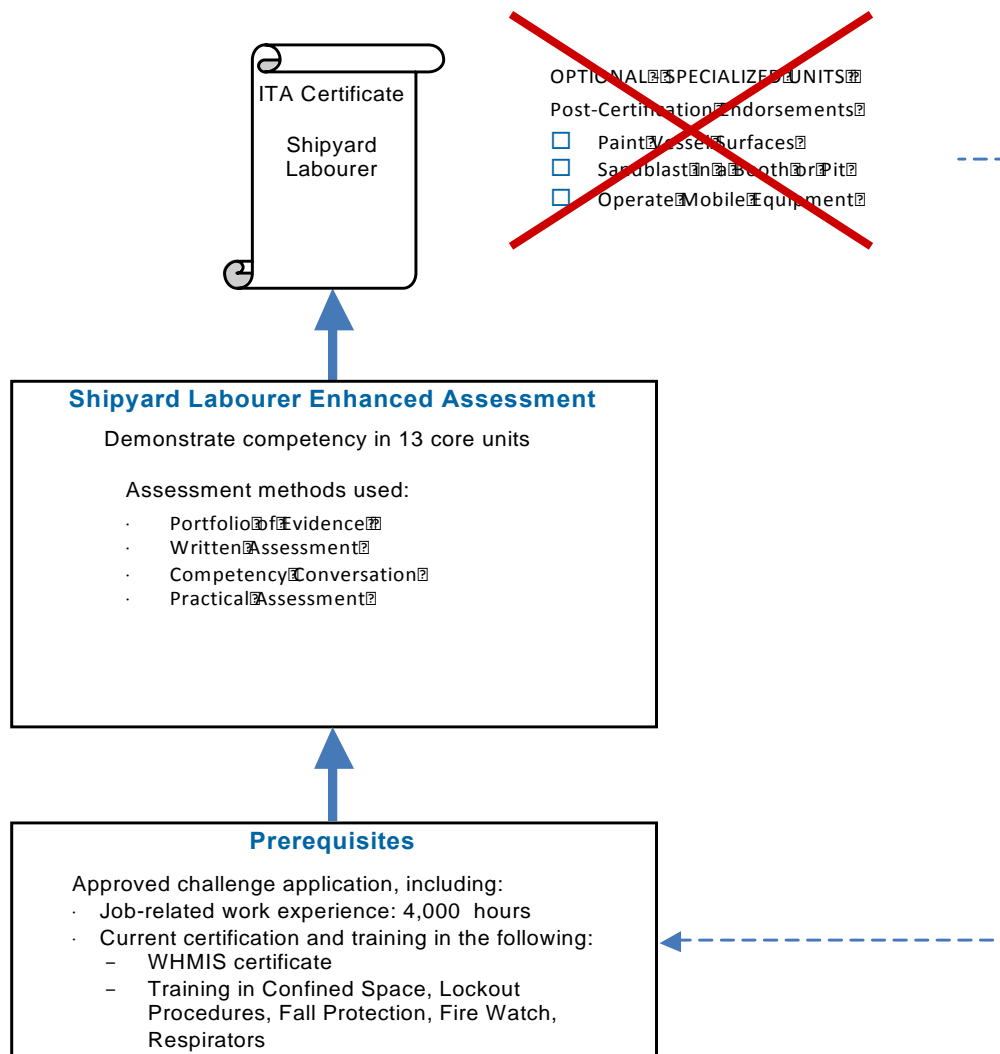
ITA Certificate

Shipyard Labourer

OPTIONAL SPECIALIZED UNITS

Post-Certification Endorsements

☐ Paint Vessel Surfaces
☐ Sandblast in a Booth or Pit
☐ Operate Mobile Equipment

Shipyard Labourer Enhanced Assessment

Demonstrate competency in 13 core units

Assessment methods used:

· Portfolio of Evidence
· Written Assessment
· Competency Conversation
· Practical Assessment

Prerequisites

Approved challenge application, including:
· Job-related work experience: 4,000 hours
· Current certification and training in the following:
– WHMIS certificate
– Training in Confined Space, Lockout Procedures, Fall Protection, Fire Watch, Respirators